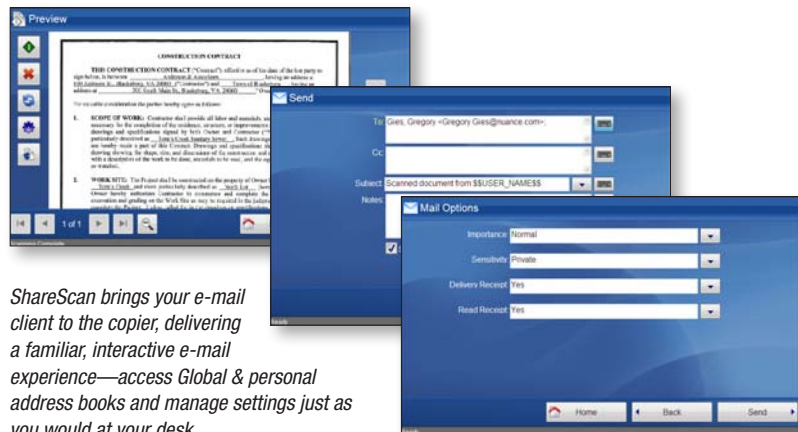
Preview

CONSTRUCTION CONTRACT

THIS CONSTRUCTION CONTRACT ("Contract") effective as of the date of the last party to sign below, is between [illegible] Anderson & Associates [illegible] having an address at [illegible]

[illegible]

1. SCOPE OF WORK: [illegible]

2. WORK SITE: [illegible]

1 of 1

Send

To: Gies, Gregory <Gregory.Gies@nuance.com>;

Cc:

Subject: Scanned document from $$USER_NAME$$

Notes:

Mail Options

Importance: Normal

Sensitivity: Private

Delivery Receipt: Yes

Read Receipt: Yes

Home

Back

Send

ShareScan brings your e-mail client to the copier, delivering a familiar, interactive e-mail experience—access Global & personal address books and manage settings just as you would at your desk.